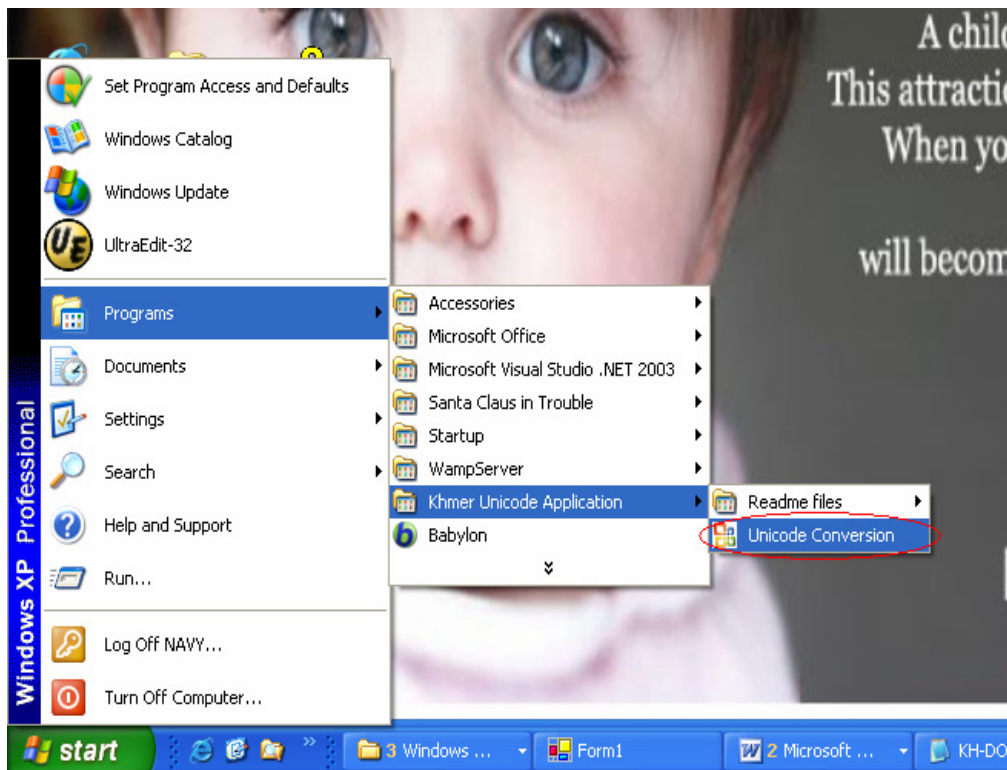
A chil
This attracti
When yo

will becom

Set Program Access and Defaults
Windows Catalog
Windows Update
UltraEdit-32
Programs
Documents
Settings
Search
Help and Support
Run...
Log Off NAVY...
Turn Off Computer...

Windows XP Professional

Accessories
Microsoft Office
Microsoft Visual Studio .NET 2003
Santa Claus in Trouble
Startup
WampServer
Khmer Unicode Application
Babylon

Readme files
Unicode Conversion

start
3 Windows ...
Form1
2 Microsoft ...
KH-DO